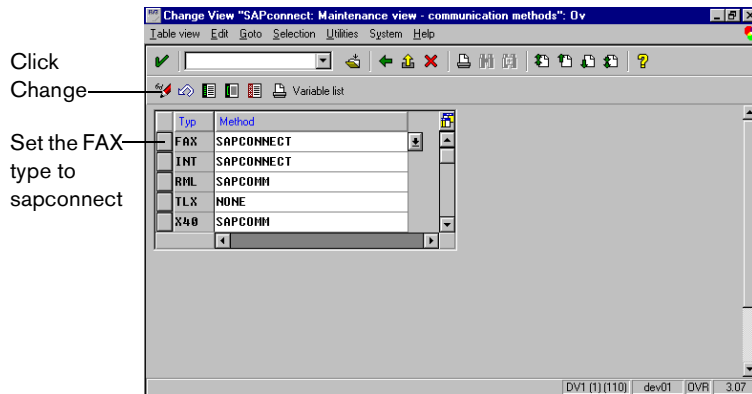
Change View "SAPconnect: Maintenance view - communication methods": Ov

Table view Edit Goto Selection Utilities System Help

Click Change

Variable list

Set the FAX type to sapconnect

| Typ | Method |
|---|---|
| FAX | SAPCONNECT |
| INT | SAPCONNECT |
| RML | SAPCOMM |
| TLX | NONE |
| X40 | SAPCOMM |

DV1 (1) (110) dev01 OVR 3.07